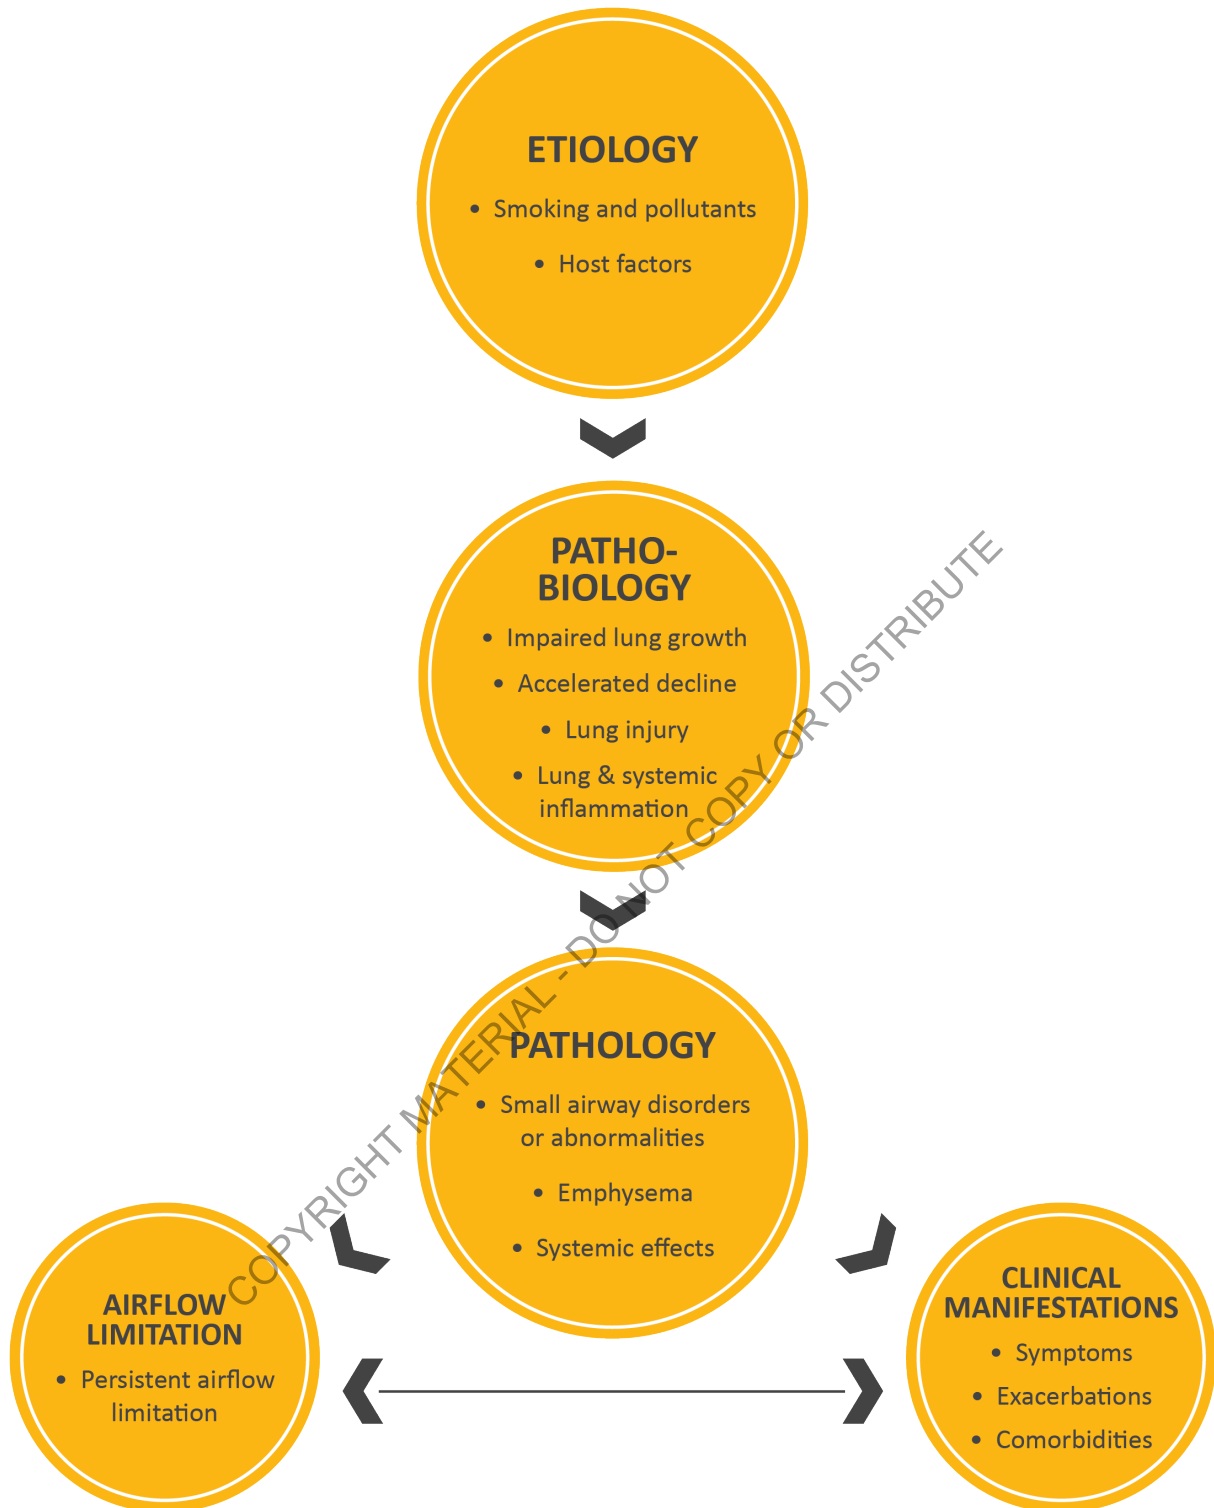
ETIOLOGY

• Smoking and pollutants
• Host factors

PATHO-BIOLOGY

• Impaired lung growth
• Accelerated decline
• Lung injury
• Lung & systemic inflammation

PATHOLOGY

• Small airway disorders or abnormalities
• Emphysema
• Systemic effects

AIRFLOW LIMITATION

• Persistent airflow limitation

CLINICAL MANIFESTATIONS

• Symptoms
• Exacerbations
• Comorbidities

COPYRIGHT MATERIAL - DO NOT COPY OR DISTRIBUTE